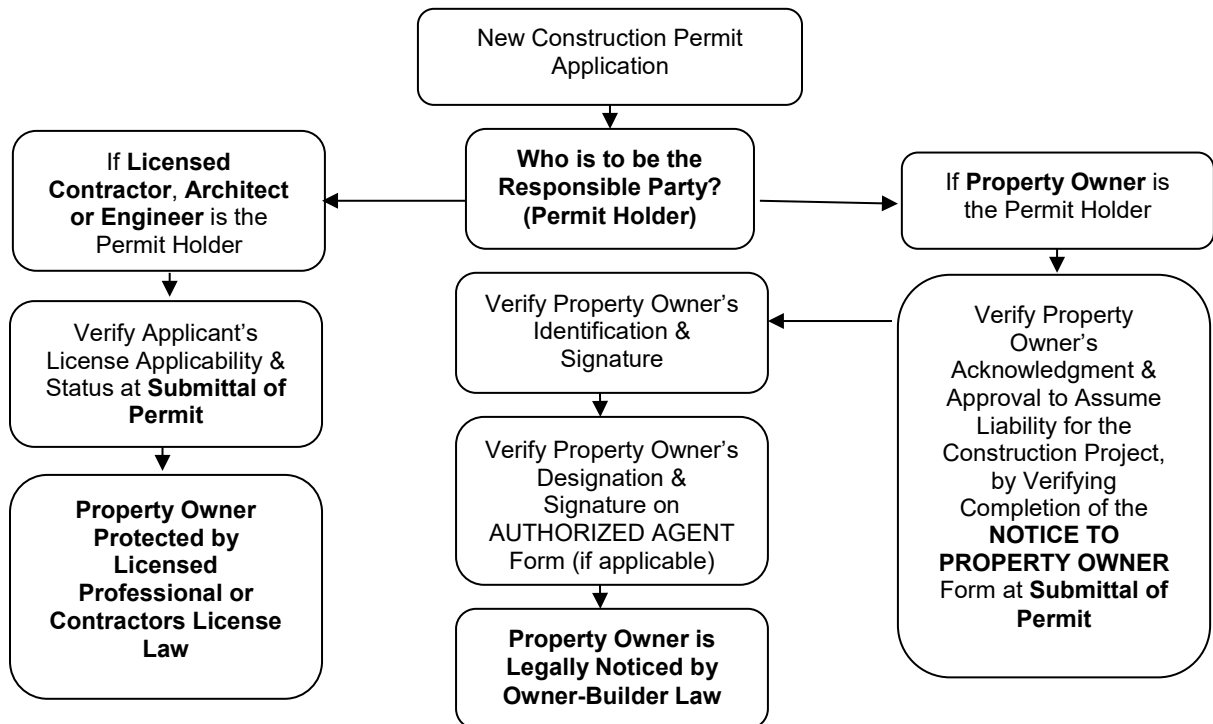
New Construction Permit Application

Who is to be the Responsible Party? (Permit Holder)

If Licensed Contractor, Architect or Engineer is the Permit Holder

Verify Applicant's License Applicability & Status at Submittal of Permit

Property Owner Protected by Licensed Professional or Contractors License Law

If Property Owner is the Permit Holder

Verify Property Owner's Acknowledgment & Approval to Assume Liability for the Construction Project, by Verifying Completion of the NOTICE TO PROPERTY OWNER Form at Submittal of Permit

Verify Property Owner's Identification & Signature

Verify Property Owner's Designation & Signature on AUTHORIZED AGENT Form (if applicable)

Property Owner is Legally Noticed by Owner-Builder Law